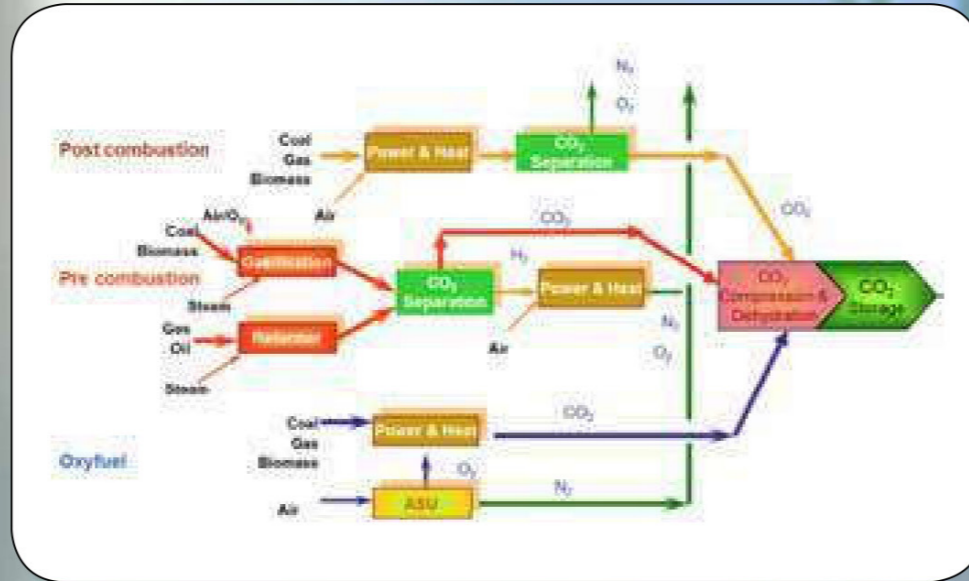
$N_2$
$O_2$

Post combustion

Coal
Gas
Biomass

Power & Heat

$CO_2$ Separation

Air

$CO_2$

Air/$O_2$
Coal
Biomass

$CO_2$

Gasification

$H_2$

Pre combustion

$CO_2$ Separation

Power & Heat

$CO_2$ Compression & Dehydration

$CO_2$ Storage

Steam

Gas
Oil

Reformer

$N_2$

Air

$O_2$

Steam

Coal
Gas
Biomass

Power & Heat

$CO_2$

Oxyfuel

$O_2$

Air

ASU

$N_2$